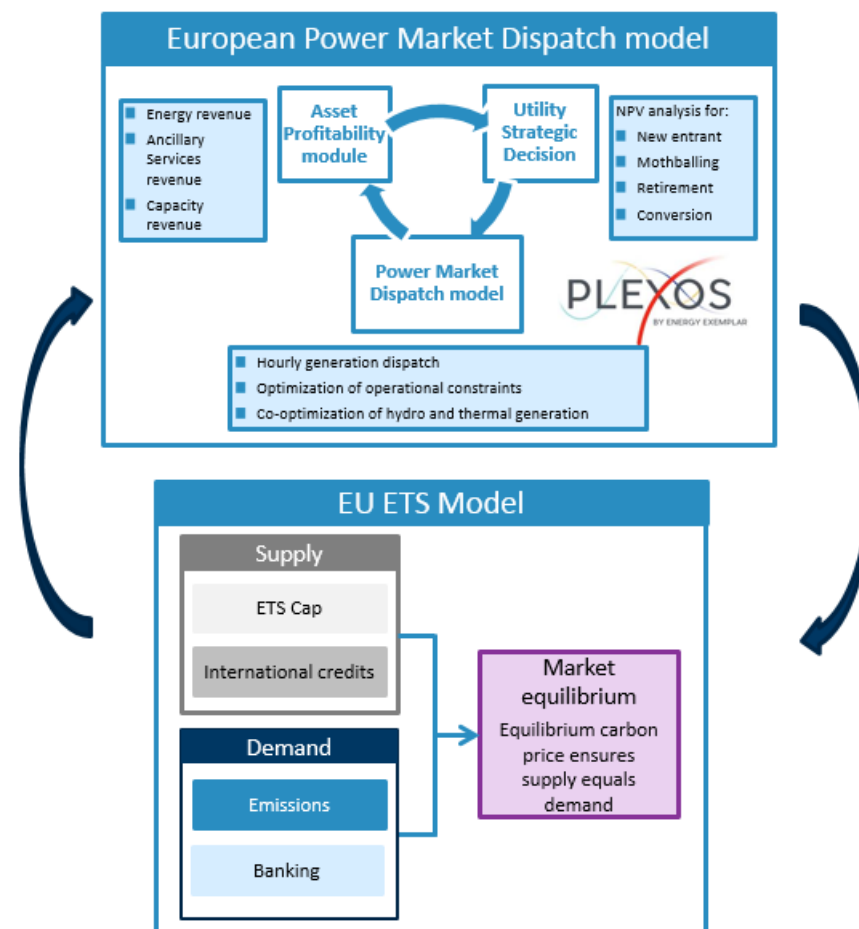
European Power Market Dispatch model

- Energy revenue
- Ancillary Services revenue
- Capacity revenue

Asset Profitability module

Utility Strategic Decision

NPV analysis for:
- New entrant
- Mothballing
- Retirement
- Conversion

Power Market Dispatch model

PLEXOS
BY ENERGY EXEMPLAR

- Hourly generation dispatch
- Optimization of operational constraints
- Co-optimization of hydro and thermal generation

EU ETS Model

Supply

ETS Cap

International credits

Demand

Emissions

Banking

Market equilibrium

Equilibrium carbon price ensures supply equals demand